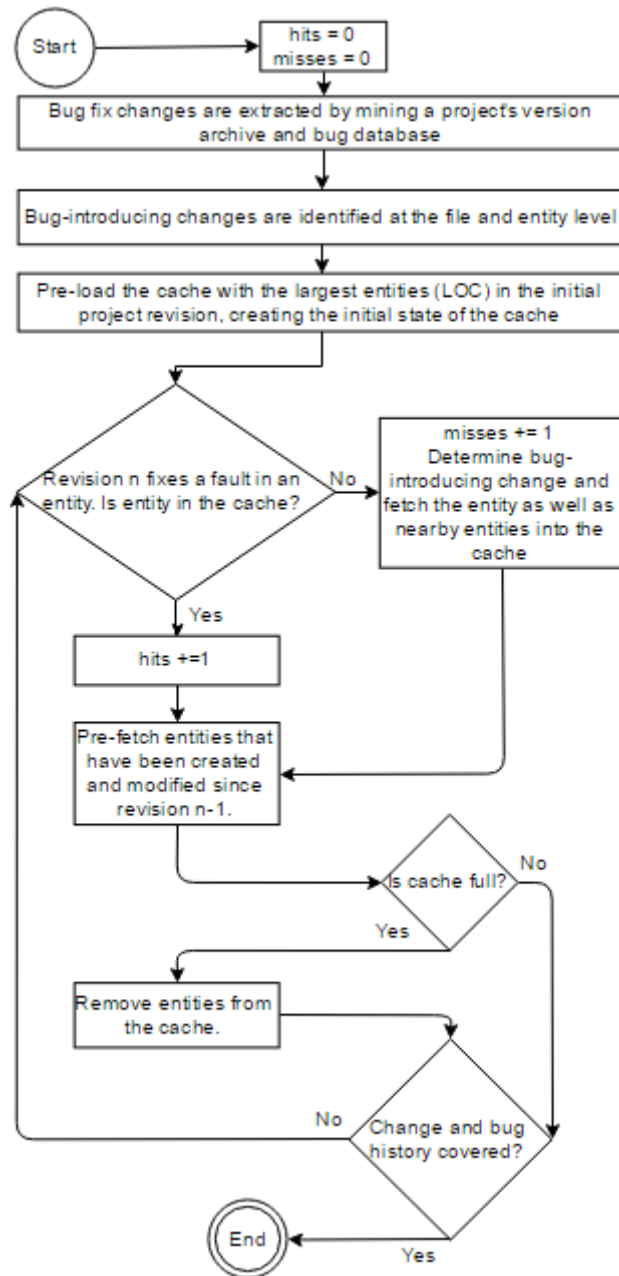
Start

hits = 0
misses = 0

Bug fix changes are extracted by mining a project's version archive and bug database

Bug-introducing changes are identified at the file and entity level

Pre-load the cache with the largest entities (LOC) in the initial project revision, creating the initial state of the cache

Revision n fixes a fault in an entity. Is entity in the cache?

No

misses += 1
Determine bug-introducing change and fetch the entity as well as nearby entities into the cache

Yes

hits +=1

Pre-fetch entities that have been created and modified since revision n-1.

Is cache full?

No

Yes

Remove entities from the cache.

No

Change and bug history covered?

End

Yes